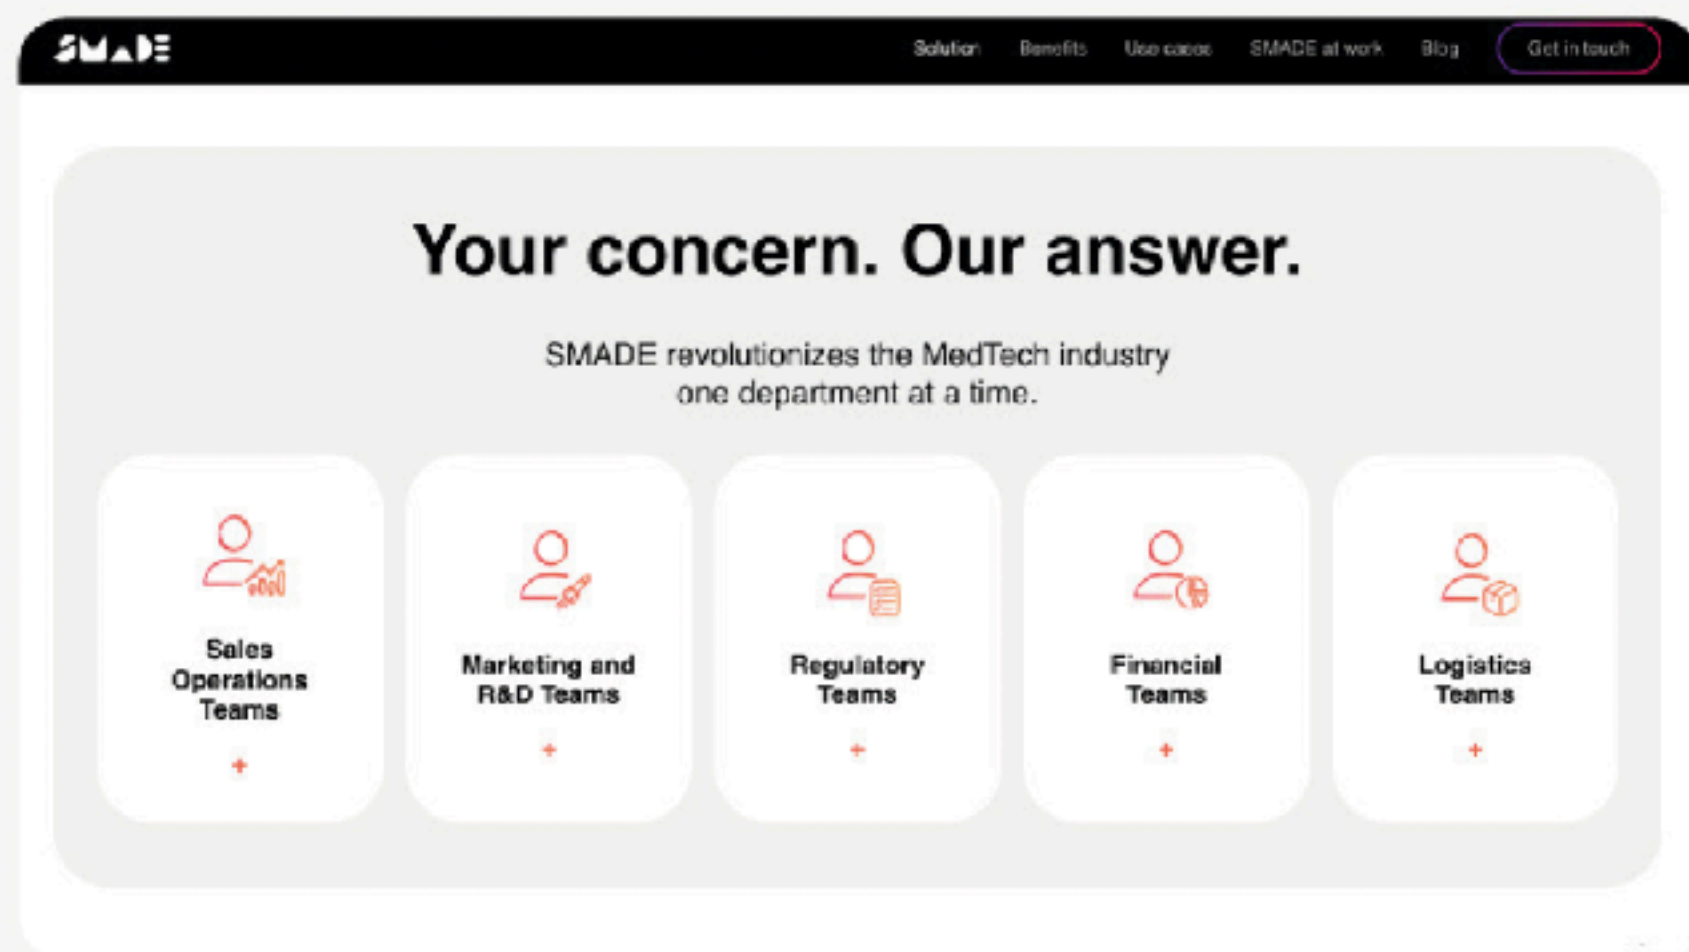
SMADE

Solution Benefits Use cases SMADE at work Blog Get in touch

Your concern. Our answer.

SMADE revolutionizes the MedTech industry one department at a time.

Sales Operations Teams
+

Marketing and R&D Teams
+

Regulatory Teams
+

Financial Teams
+

Logistics Teams
+